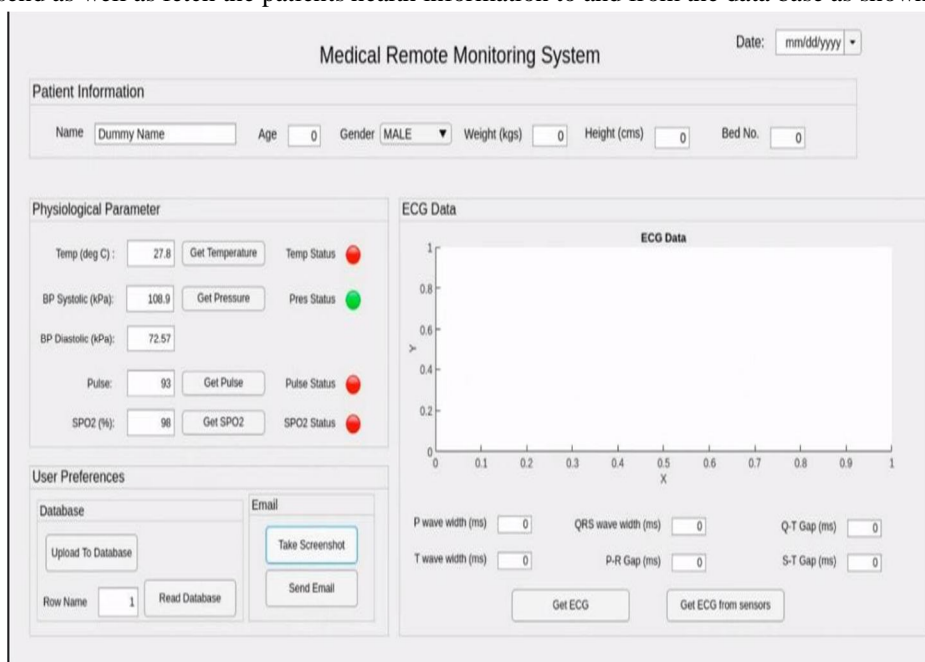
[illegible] as well as fetch the patients health information to and from the data base as shown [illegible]

Medical Remote Monitoring System

Date: mm/dd/yyyy

Patient Information

Name Dummy Name Age 0 Gender MALE Weight (kgs) 0 Height (cms) 0 Bed No. 0

Physiological Parameter

Temp (deg C) : 27.8 Get Temperature Temp Status

BP Systolic (kPa): 108.9 Get Pressure Pres Status

BP Diastolic (kPa): 72.57

Pulse: 93 Get Pulse Pulse Status

SPO2 (%): 98 Get SPO2 SPO2 Status

ECG Data

ECG Data

1
0.8
0.6
0.4
0.2
0
Y
0 0.1 0.2 0.3 0.4 0.5 0.6 0.7 0.8 0.9 1
X

User Preferences

Database

Upload To Database

Row Name 1 Read Database

Email

Take Screenshot

Send Email

P wave width (ms) 0 QRS wave width (ms) 0 Q-T Gap (ms) 0

T wave width (ms) 0 P-R Gap (ms) 0 S-T Gap (ms) 0

Get ECG Get ECG from sensors